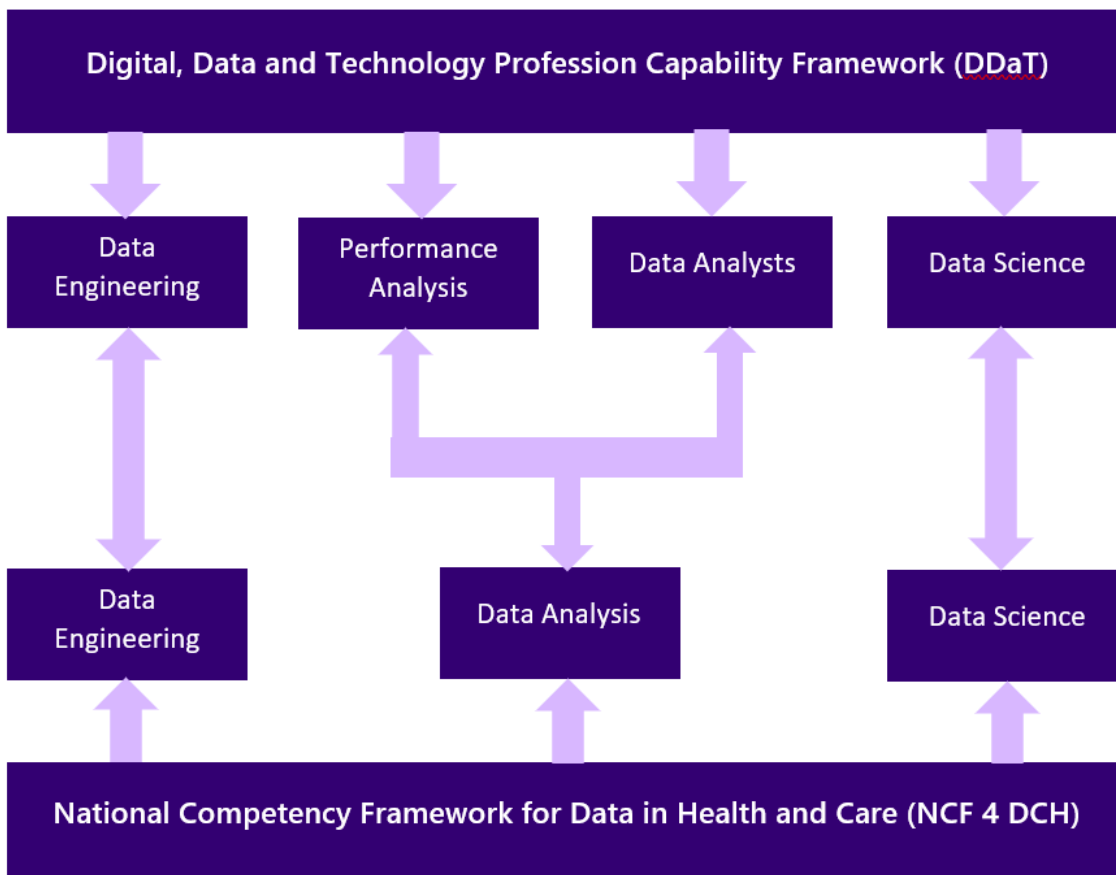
Digital, Data and Technology Profession Capability Framework (DDaT)

Data Engineering

Performance Analysis

Data Analysts

Data Science

Data Engineering

Data Analysis

Data Science

National Competency Framework for Data in Health and Care (NCF 4 DCH)